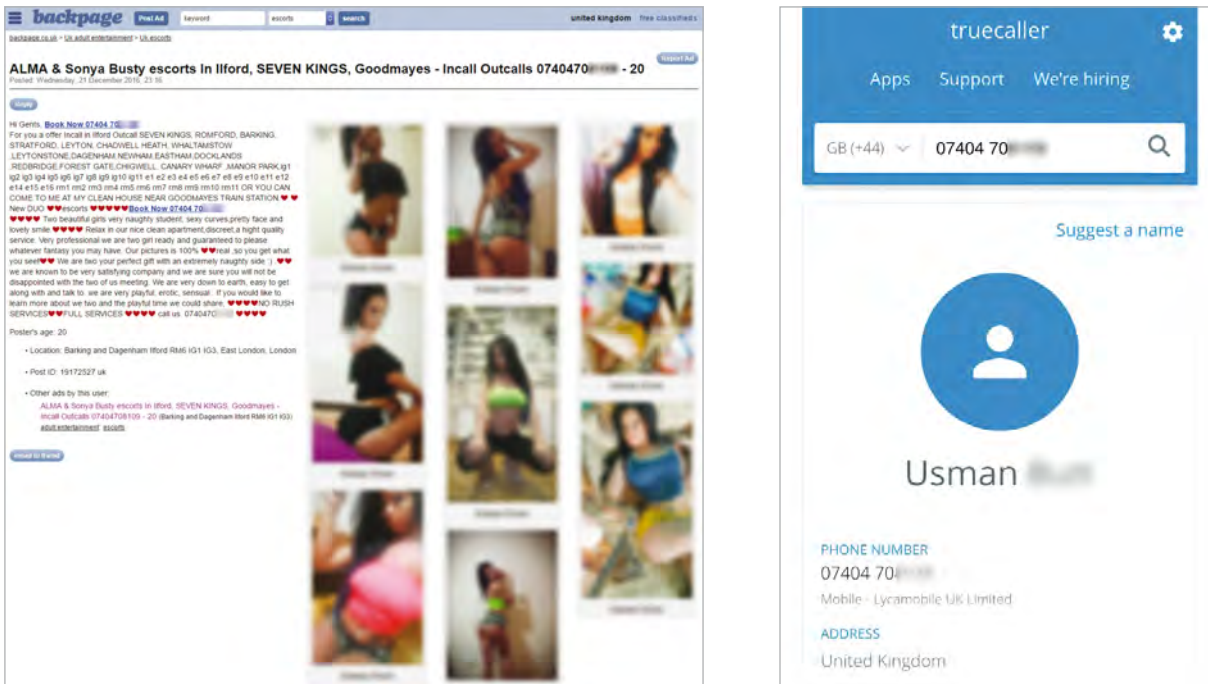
backpage Post Ad keyword escorts search united kingdom free classifieds

backpage.co.uk > Uk adult entertainment > Uk escorts

ALMA & Sonya Busty escorts In Ilford, SEVEN KINGS, Goodmayes - Incall Outcalls 0740470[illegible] - 20

Posted: Wednesday, 21 December 2016, 23:16

Report Ad

Reply

Hi Gents. Book Now 07404 70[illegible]
For you a offer Incall in ilford Outcall SEVEN KINGS, ROMFORD, BARKING, STRATFORD, LEYTON, CHADWELL HEATH, WHALTAMSTOW ,LEYTONSTONE,DAGENHAM,NEWHAM,EASTHAM,DOCKLANDS ,REDBRIDGE,FOREST GATE,CHIGWELL, CANARY WHARF ,MANOR PARK,ig1 ig2 ig3 ig4 ig5 ig6 ig7 ig8 ig9 ig10 ig11 e1 e2 e3 e4 e5 e6 e7 e8 e9 e10 e11 e12 e14 e15 e16 rm1 rm2 rm3 rm4 rm5 rm6 rm7 rm8 rm9 rm10 rm11 OR YOU CAN COME TO ME AT MY CLEAN HOUSE NEAR GOODMAYES TRAIN STATION ♥ ♥ New DUO ♥♥escorts ♥♥♥♥♥Book Now 07404 70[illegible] ♥♥♥♥ Two beautiful girls very naughty student, sexy curves,pretty face and lovely smile ♥♥♥♥ Relax in our nice clean apartment,discreet,a hight quality service. Very professional we are two girl ready and guaranteed to please whatever fantasy you may have. Our pictures is 100% ♥♥real ,so you get what you see!♥♥ We are two your perfect gift with an extremely naughty side :) ♥♥ we are known to be very satisfying company and we are sure you will not be disappointed with the two of us meeting. We are very down to earth, easy to get along with and talk to .we are very playful, erotic, sensual . If you would like to learn more about we two and the playful time we could share, ♥♥♥♥NO RUSH SERVICES♥♥FULL SERVICES ♥♥♥♥ call us. 0740470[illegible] ♥♥♥♥

Poster's age: 20

• Location: Barking and Dagenham Ilford RM6 IG1 IG3, East London, London

• Post ID: 19172527 uk

• Other ads by this user:
ALMA & Sonya Busty escorts In Ilford, SEVEN KINGS, Goodmayes - Incall Outcalls 07404708109 - 20 (Barking and Dagenham Ilford RM6 IG1 IG3)
adult entertainment escorts

email to friend

truecaller

Apps Support We're hiring

GB (+44) 07404 70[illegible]

Suggest a name

Usman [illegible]

PHONE NUMBER
07404 70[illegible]
Mobile - Lycamobile UK Limited

ADDRESS
United Kingdom